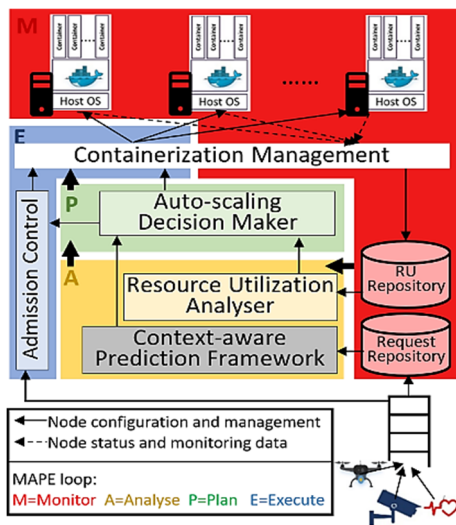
M

Container
Container
Container
Container
Host OS

Container
Container
Container
Container
Host OS

......

Container
Container
Container
Container
Host OS

E

Containerization Management

P

Auto-scaling Decision Maker

A

Resource Utilization Analyser

Context-aware Prediction Framework

Admission Control

RU Repository

Request Repository

Node configuration and management
Node status and monitoring data

MAPE loop:
M=Monitor A=Analyse P=Plan E=Execute